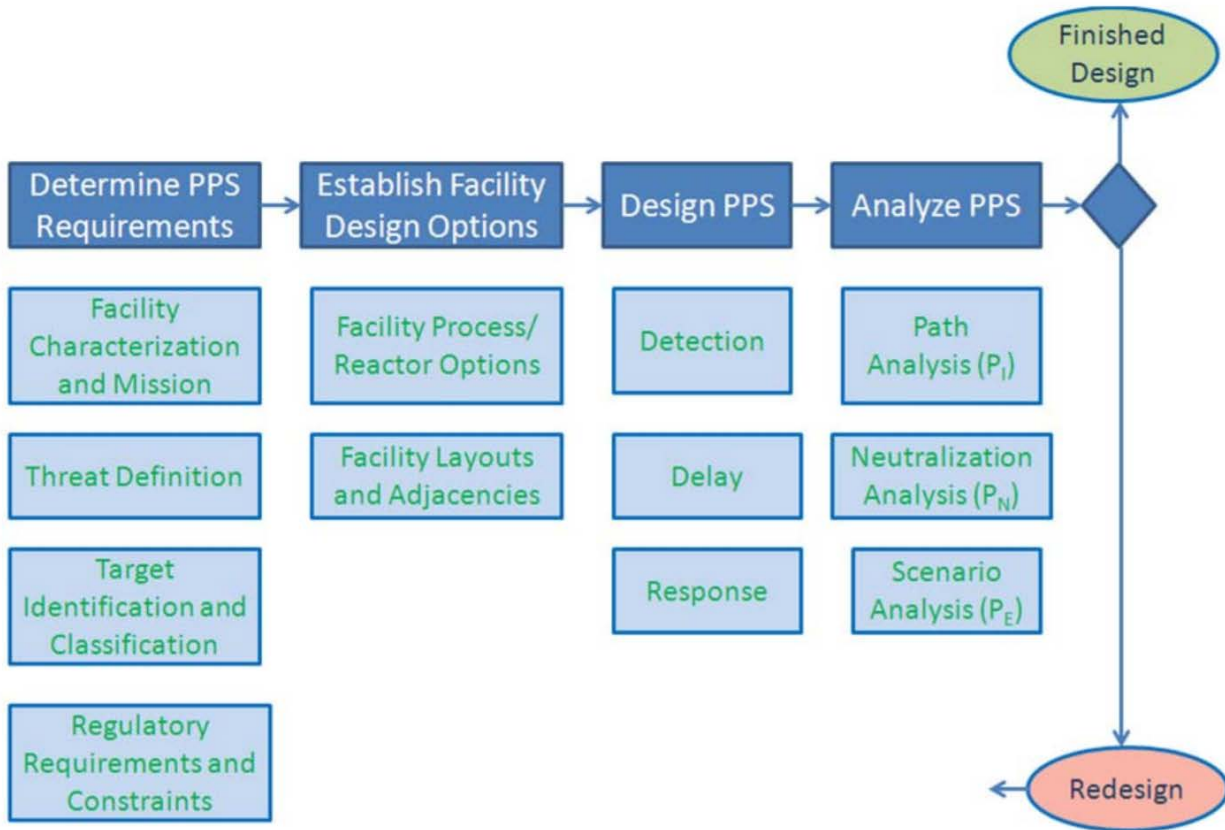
Finished Design

Determine PPS Requirements

Facility Characterization and Mission

Threat Definition

Target Identification and Classification

Regulatory Requirements and Constraints

Establish Facility Design Options

Facility Process/ Reactor Options

Facility Layouts and Adjacencies

Design PPS

Detection

Delay

Response

Analyze PPS

Path Analysis ($P_I$)

Neutralization Analysis ($P_N$)

Scenario Analysis ($P_E$)

Redesign